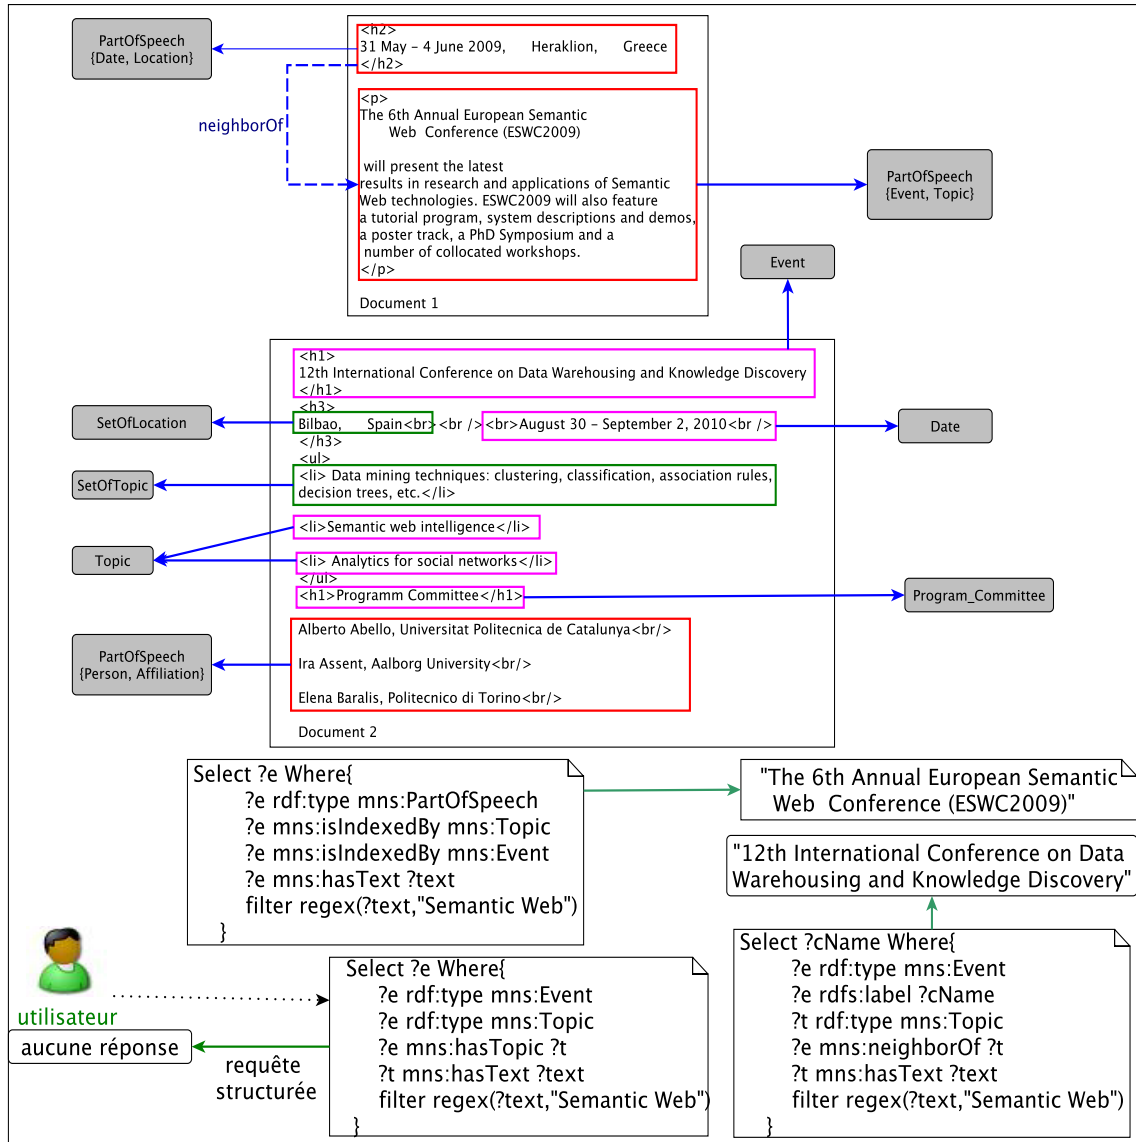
PartOfSpeech
{Date, Location}

<h2>
31 May - 4 June 2009, Heraklion, Greece
</h2>

neighborOf

<p>
The 6th Annual European Semantic Web Conference (ESWC2009)

will present the latest results in research and applications of Semantic Web technologies. ESWC2009 will also feature a tutorial program, system descriptions and demos, a poster track, a PhD Symposium and a number of collocated workshops.
</p>

Document 1

PartOfSpeech
{Event, Topic}

Event

<h1>
12th International Conference on Data Warehousing and Knowledge Discovery
</h1>
<h3>
Bilbao, Spain<br> <br /> <br>August 30 - September 2, 2010<br />
</h3>
<ul>
<li> Data mining techniques: clustering, classification, association rules, decision trees, etc.</li>
<li>Semantic web intelligence</li>
<li> Analytics for social networks</li>
</ul>
<h1>Programm Committee</h1>
Alberto Abello, Universitat Politecnica de Catalunya<br/>

Ira Assent, Aalborg University<br/>

Elena Baralis, Politecnico di Torino<br/>

Document 2

SetOfLocation

SetOfTopic

Topic

PartOfSpeech
{Person, Affiliation}

Date

Program_Committee

Select ?e Where{
?e rdf:type mns:PartOfSpeech
?e mns:isIndexedBy mns:Topic
?e mns:isIndexedBy mns:Event
?e mns:hasText ?text
filter regex(?text,"Semantic Web")
}

"The 6th Annual European Semantic Web Conference (ESWC2009)"

"12th International Conference on Data Warehousing and Knowledge Discovery"

utilisateur

aucune réponse

requête structurée

Select ?e Where{
?e rdf:type mns:Event
?e rdf:type mns:Topic
?e mns:hasTopic ?t
?t mns:hasText ?text
filter regex(?text,"Semantic Web")
}

Select ?cName Where{
?e rdf:type mns:Event
?e rdfs:label ?cName
?t rdf:type mns:Topic
?e mns:neighborOf ?t
?t mns:hasText ?text
filter regex(?text,"Semantic Web")
}